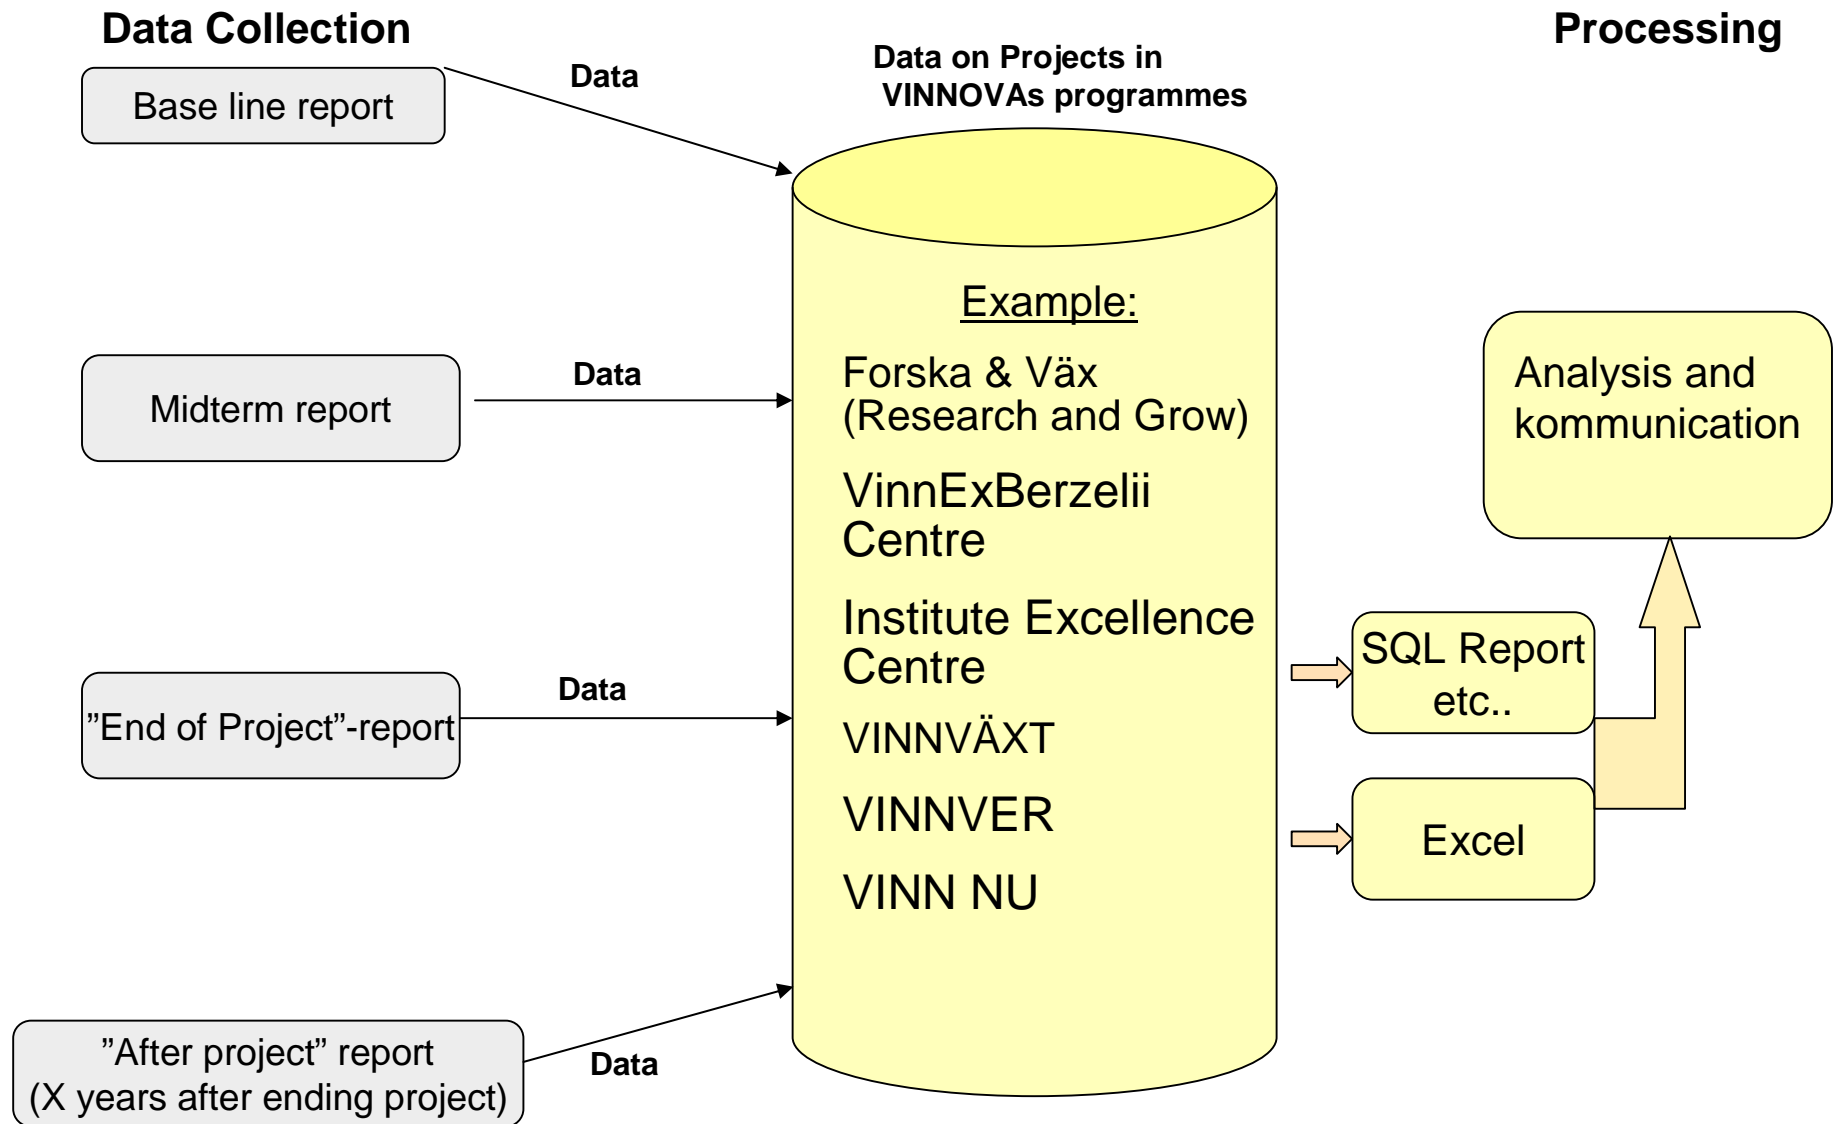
Data Collection

Processing

Base line report

Data

Data on Projects in VINNOVAs programmes

Example:

Forska & Väx (Research and Grow)

VinnExBerzelii Centre

Institute Excellence Centre

VINNVÄXT

VINNVER

VINN NU

Midterm report

Data

Analysis and kommunication

SQL Report etc..

Excel

”End of Project”-report

Data

”After project” report (X years after ending project)

Data